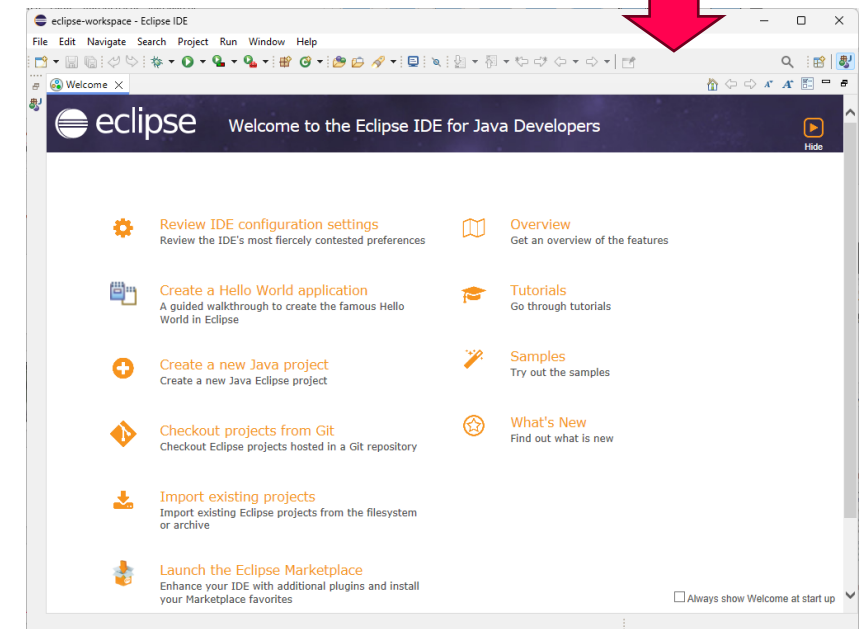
eclipse-workspace - Eclipse IDE

File Edit Navigate Search Project Run Window Help

Welcome

eclipse

Welcome to the Eclipse IDE for Java Developers

Hide

Review IDE configuration settings
Review the IDE's most fiercely contested preferences

Create a Hello World application
A guided walkthrough to create the famous Hello World in Eclipse

Create a new Java project
Create a new Java Eclipse project

Checkout projects from Git
Checkout Eclipse projects hosted in a Git repository

Import existing projects
Import existing Eclipse projects from the filesystem or archive

Launch the Eclipse Marketplace
Enhance your IDE with additional plugins and install your Marketplace favorites

Overview
Get an overview of the features

Tutorials
Go through tutorials

Samples
Try out the samples

What's New
Find out what is new

Always show Welcome at start up